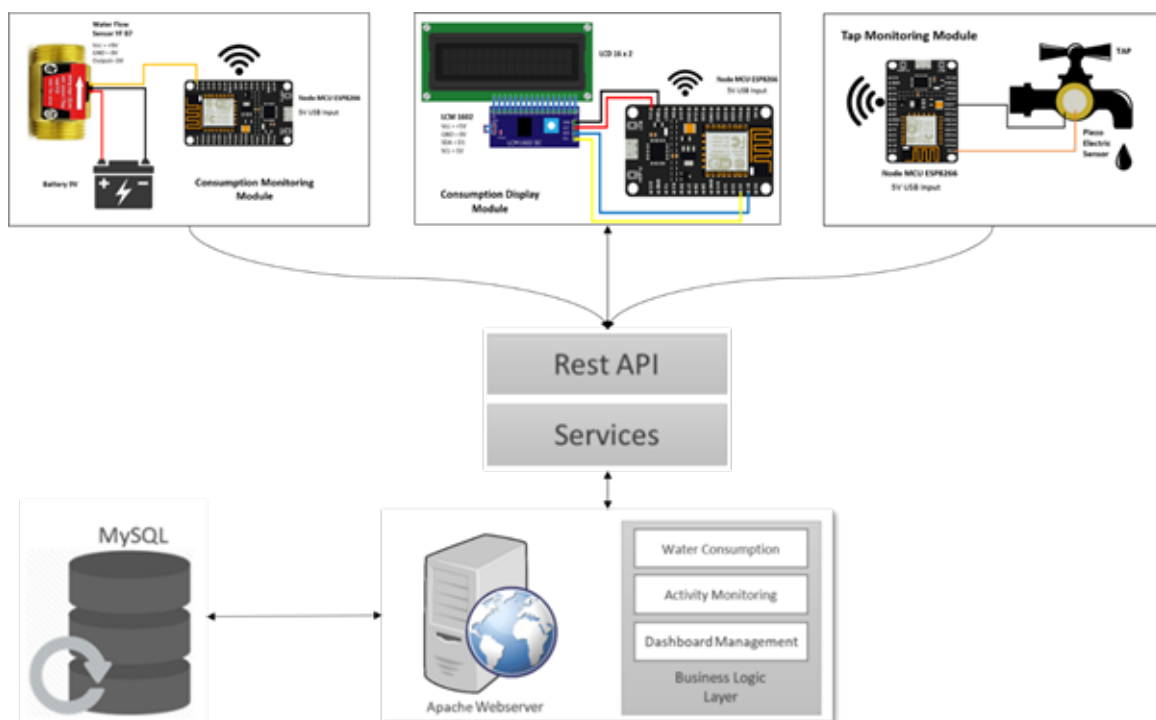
Water Flow Sensor YF B7
Vcc = +5V
GND = 0V
Output= D0

Node MCU ESP8266
5V USB Input

Battery 5V

Consumption Monitoring Module

LCD 16 x 2

LCM 1602
Vcc = +5V
GND = 0V
SDA = D1
SCL = D2

Node MCU ESP8266
5V USB Input

Consumption Display Module

Tap Monitoring Module

TAP

Piezo Electric Sensor

Node MCU ESP8266
5V USB Input

Rest API

Services

MySQL

Water Consumption

Activity Monitoring

Dashboard Management

Business Logic Layer

Apache Webserver